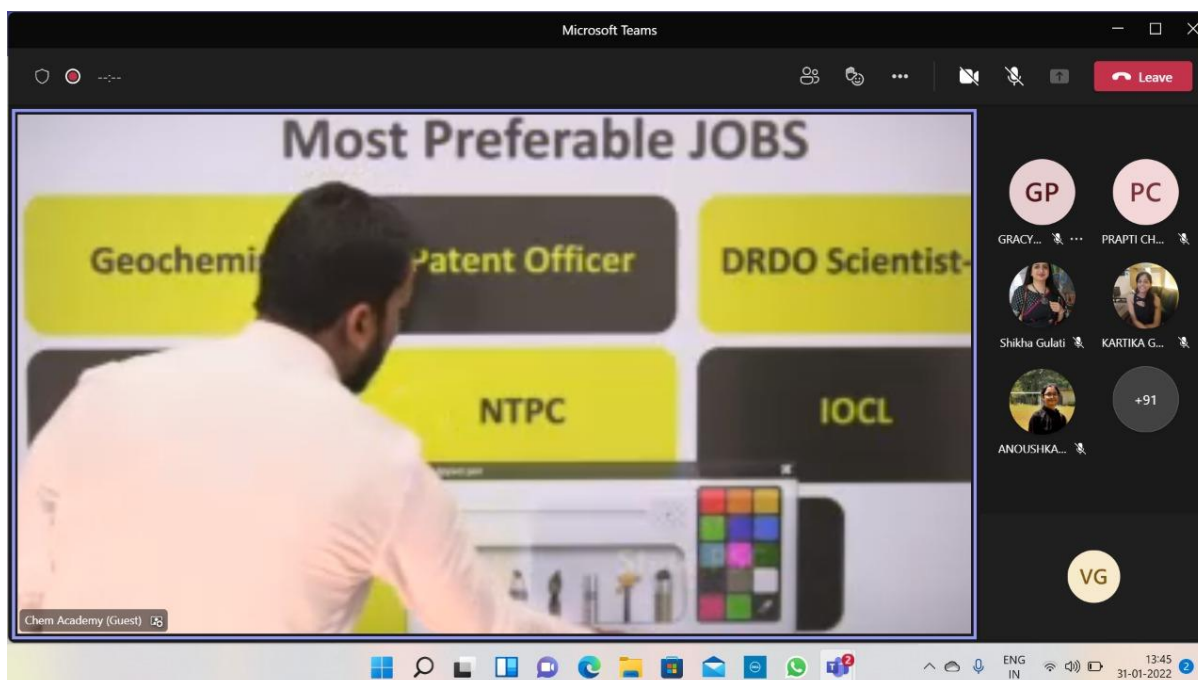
Microsoft Teams

--:--

Leave

Most Preferable JOBS

Geochemi

Patent Officer

DRDO Scientist-

NTPC

IOCL

Chem Academy (Guest)

GP

GRACY...

PC

PRAPTI CH...

Shikha Gulati

KARTIKA G...

ANOUSHKA...

+91

VG

ENG
IN

13:45
31-01-2022

2